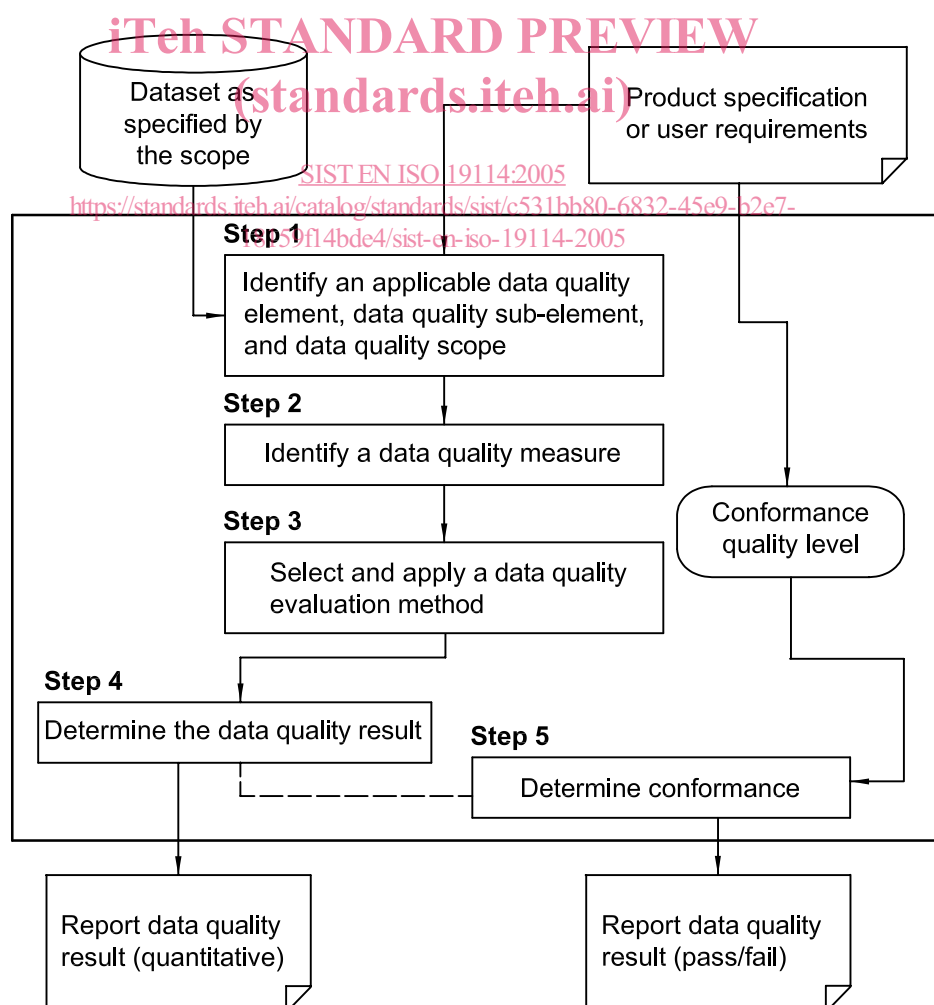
iTeh STANDARD PREVIEW
(standards.iteh.ai)

Dataset as specified by the scope

Product specification or user requirements

SIST EN ISO 19114:2005
https://standards.iteh.ai/catalog/standards/sist/c531bb80-6832-45e9-b2e7-f6f59f14bde4/sist-en-iso-19114-2005

Step 1
Identify an applicable data quality element, data quality sub-element, and data quality scope

Step 2
Identify a data quality measure

Step 3
Select and apply a data quality evaluation method

Conformance quality level

Step 4
Determine the data quality result

Step 5
Determine conformance

Report data quality result (quantitative)

Report data quality result (pass/fail)